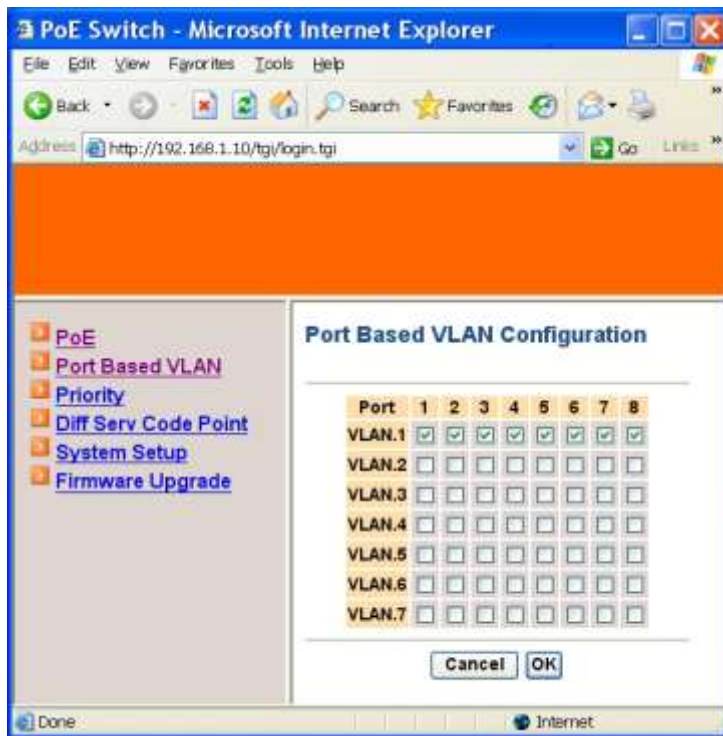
PoE Switch - Microsoft Internet Explorer

File Edit View Favorites Tools Help

Back Search Favorites

Address http://192.168.1.10/tgi/login.tgi Go Links

PoE
Port Based VLAN
Priority
Diff Serv Code Point
System Setup
Firmware Upgrade

Port Based VLAN Configuration

| Port | 1 | 2 | 3 | 4 | 5 | 6 | 7 | 8 |
|---|---|---|---|---|---|---|---|---|
| VLAN.1 | ☑ | ☑ | ☑ | ☑ | ☑ | ☑ | ☑ | ☑ |
| VLAN.2 | ☐ | ☐ | ☐ | ☐ | ☐ | ☐ | ☐ | ☐ |
| VLAN.3 | ☐ | ☐ | ☐ | ☐ | ☐ | ☐ | ☐ | ☐ |
| VLAN.4 | ☐ | ☐ | ☐ | ☐ | ☐ | ☐ | ☐ | ☐ |
| VLAN.5 | ☐ | ☐ | ☐ | ☐ | ☐ | ☐ | ☐ | ☐ |
| VLAN.6 | ☐ | ☐ | ☐ | ☐ | ☐ | ☐ | ☐ | ☐ |
| VLAN.7 | ☐ | ☐ | ☐ | ☐ | ☐ | ☐ | ☐ | ☐ |

Cancel OK

Done Internet